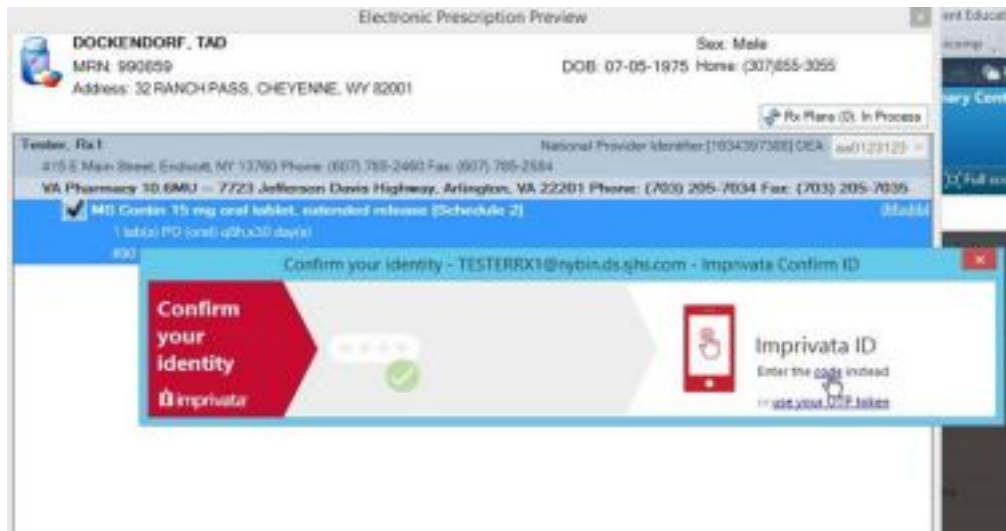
Electronic Prescription Preview

DOCKENDORF, TAD
MRN: 990659
Address: 32 RANCH PASS, CHEYENNE, WY 82001

Sex: Male
DOB: 07-05-1975 Home: (307)855-3055

Rx Plans (0): In Process

Tester, Rx1
National Provider Identifier:[1634397388] DEA: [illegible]
#15 E Main Street, Endicott, NY 13760 Phone: (607) 785-2460 Fax: (607) 785-2584
VA Pharmacy 10.6MU — 7723 Jefferson Davis Highway, Arlington, VA 22201 Phone: (703) 205-7034 Fax: (703) 205-7035
MS Contin 15 mg oral tablet, extended release [Schedule 2]
1 tab(s) PO (oral) q8h,x30 day(s)
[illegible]

Confirm your identity - TESTERRX1@nybin.ds.sjhs.com - Imprivata Confirm ID

Confirm your identity
imprivata

Imprivata ID
Enter the code instead
or use your OTP token

ent Educat
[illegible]
ary Cont
Full sc